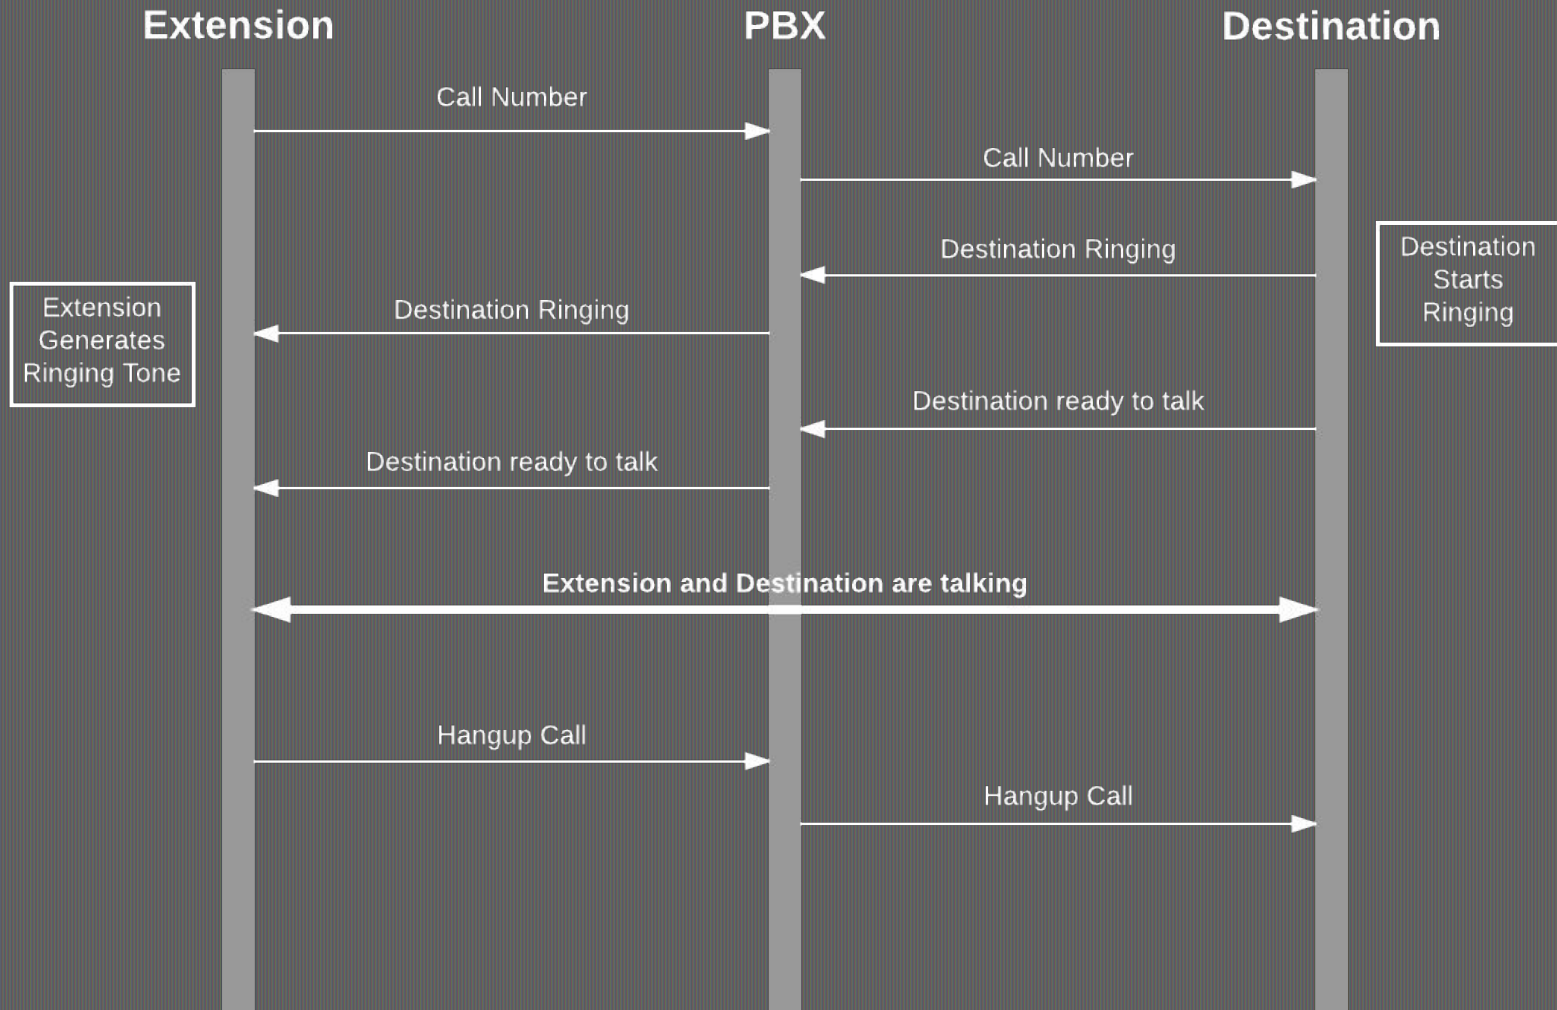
Extension

PBX

Destination

Call Number

Call Number

Destination Ringing

Destination Starts Ringing

Extension Generates Ringing Tone

Destination Ringing

Destination ready to talk

Destination ready to talk

Extension and Destination are talking

Hangup Call

Hangup Call